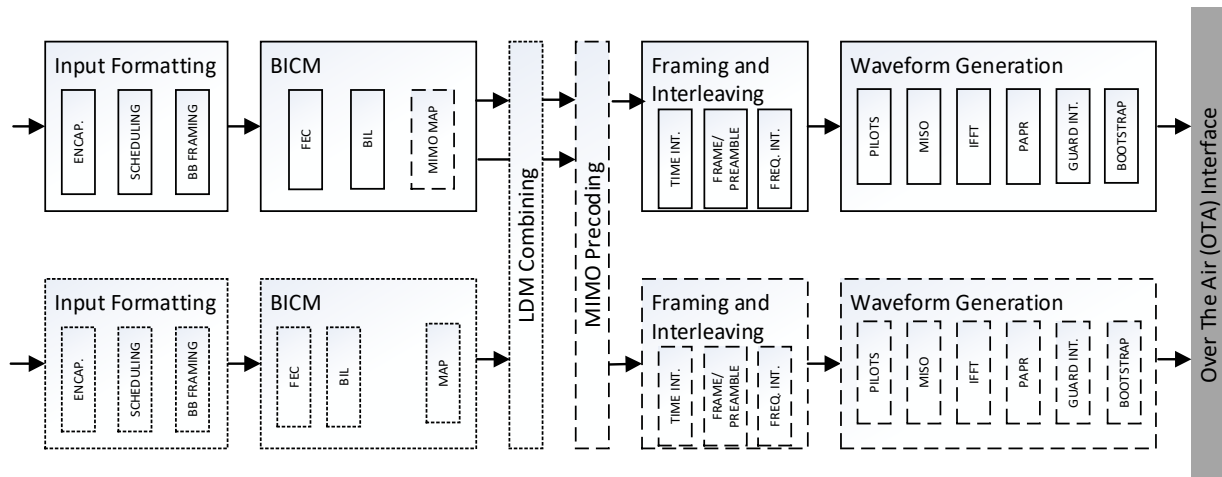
Input Formatting

ENCAP.

SCHEDULING

BB FRAMING

BICM

FEC

BIL

MIMO MAP

LDM Combining

MIMO Precoding

Framing and Interleaving

TIME INT.

FRAME/ PREAMBLE

FREQ. INT.

Waveform Generation

PILOTS

MISO

IFFT

PAPR

GUARD INT.

BOOTSTRAP

Input Formatting

ENCAP.

SCHEDULING

BB FRAMING

BICM

FEC

BIL

MAP

Framing and Interleaving

TIME INT.

FRAME/ PREAMBLE

FREQ. INT.

Waveform Generation

PILOTS

MISO

IFFT

PAPR

GUARD INT.

BOOTSTRAP

Over The Air (OTA) Interface